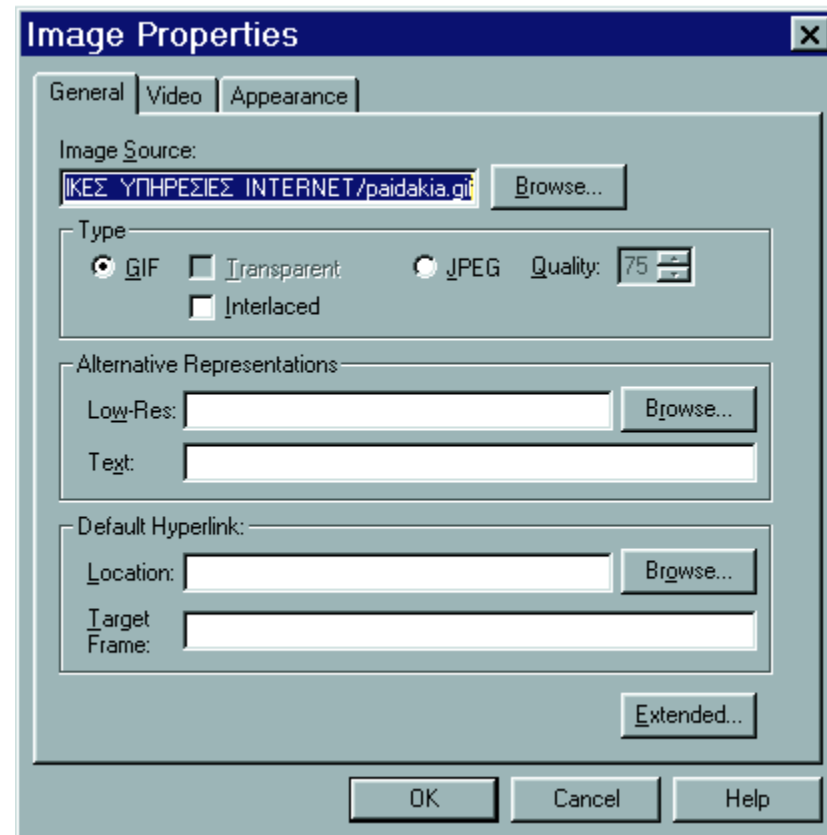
Image Properties

General | Video | Appearance

Image Source:
ΙΚΕΣ ΥΠΗΡΕΣΙΕΣ INTERNET/paidakia.gi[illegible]
Browse...

Type
GIF
Transparent
JPEG
Quality: 75
Interlaced

Alternative Representations
Low-Res:
Browse...
Text:

Default Hyperlink:
Location:
Browse...
Target Frame:

Extended...

OK
Cancel
Help